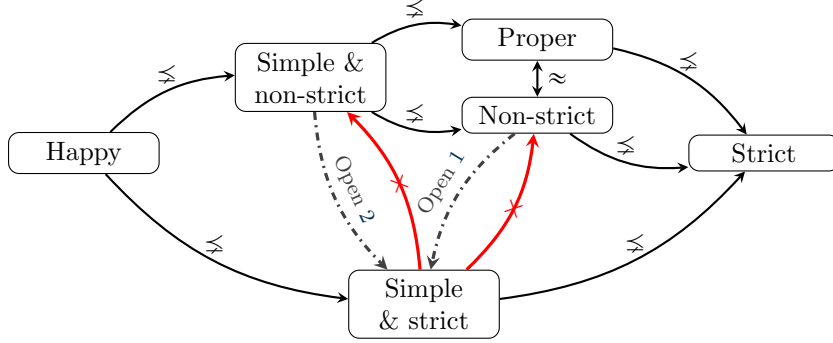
Proper

Simple & non-strict

$\approx$

Non-strict

Happy

Strict

Open 2

Open 1

Simple & strict

$\not\preceq$

$\not\preceq$

$\not\preceq$

$\not\preceq$

$\not\preceq$

$\not\preceq$

$\not\preceq$